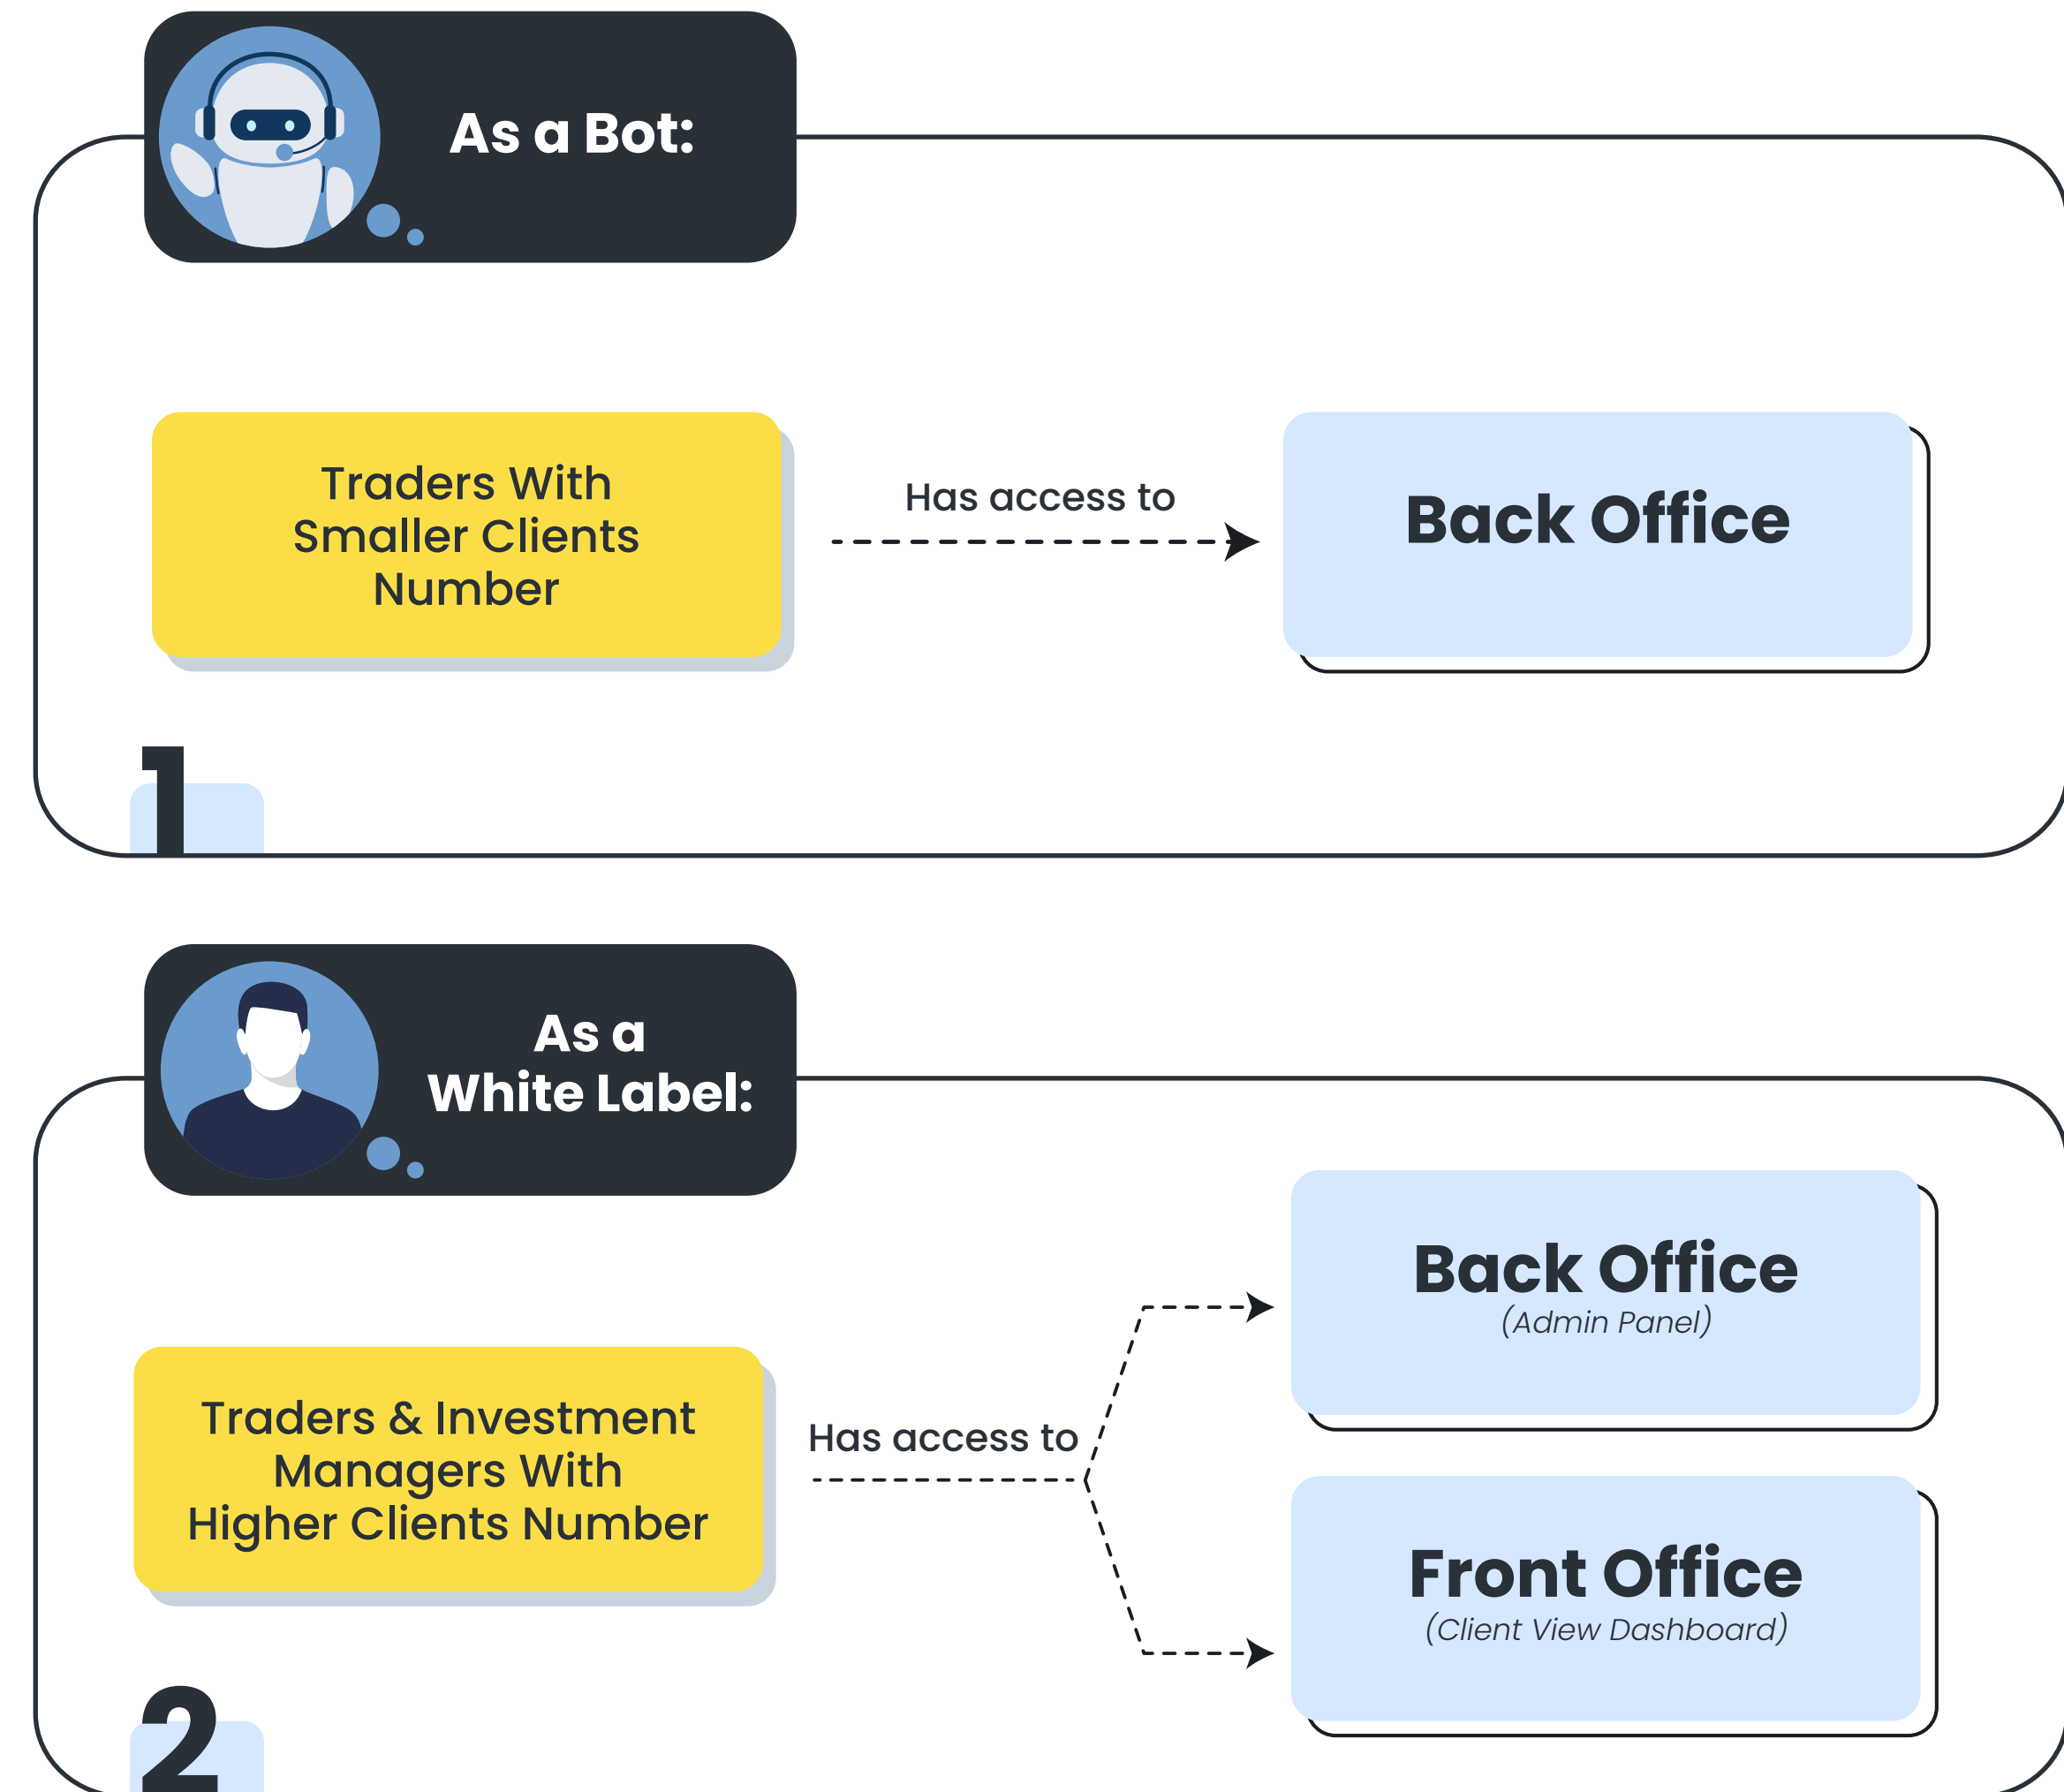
As a Bot:

Traders With Smaller Clients Number

Has access to

Back Office

1

As a White Label:

Traders & Investment Managers With Higher Clients Number

Has access to

Back Office
(Admin Panel)

Front Office
(Client View Dashboard)

2